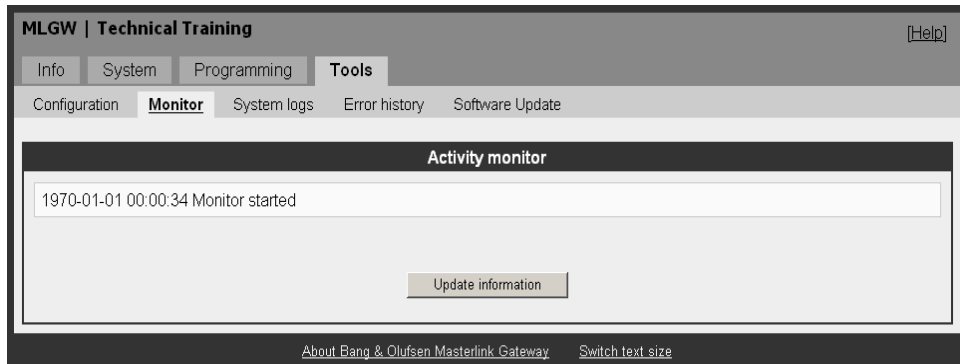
MLGW | Technical Training

[Help]

Info System Programming Tools

Configuration Monitor System logs Error history Software Update

Activity monitor

1970-01-01 00:00:34 Monitor started

Update information

About Bang & Olufsen Masterlink Gateway Switch text size